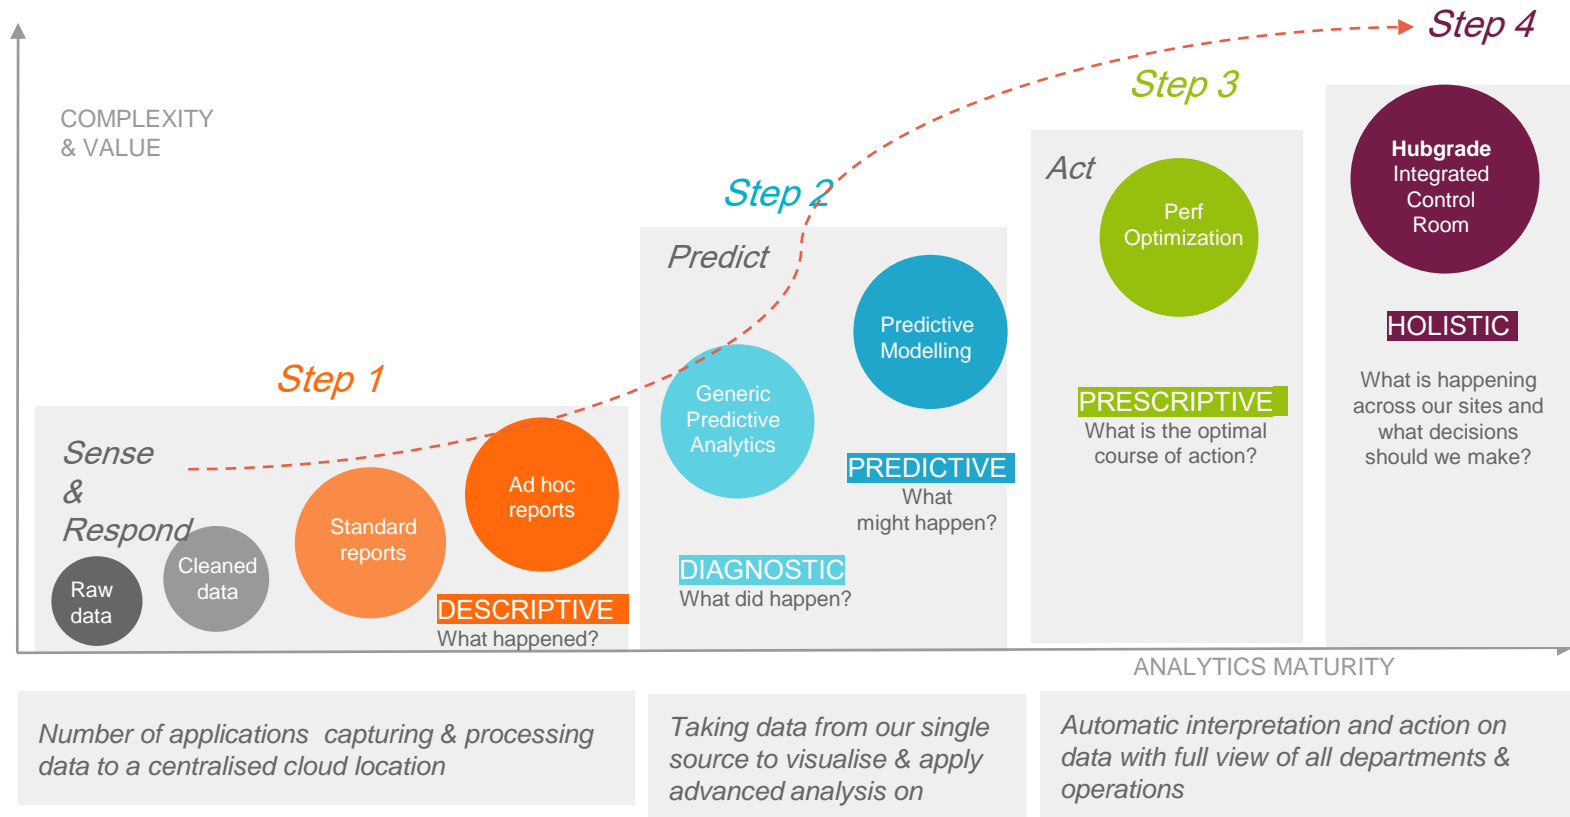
COMPLEXITY & VALUE

Step 4

Step 3

Step 2

Step 1

Sense & Respond

Raw data

Cleaned data

Standard reports

Ad hoc reports

DESCRIPTIVE
What happened?

Predict

Generic Predictive Analytics

Predictive Modelling

PREDICTIVE
What might happen?

DIAGNOSTIC
What did happen?

Act

Perf Optimization

PRESCRIPTIVE
What is the optimal course of action?

Hubgrade Integrated Control Room

HOLISTIC

What is happening across our sites and what decisions should we make?

ANALYTICS MATURITY

Number of applications capturing & processing data to a centralised cloud location

Taking data from our single source to visualise & apply advanced analysis on

Automatic interpretation and action on data with full view of all departments & operations